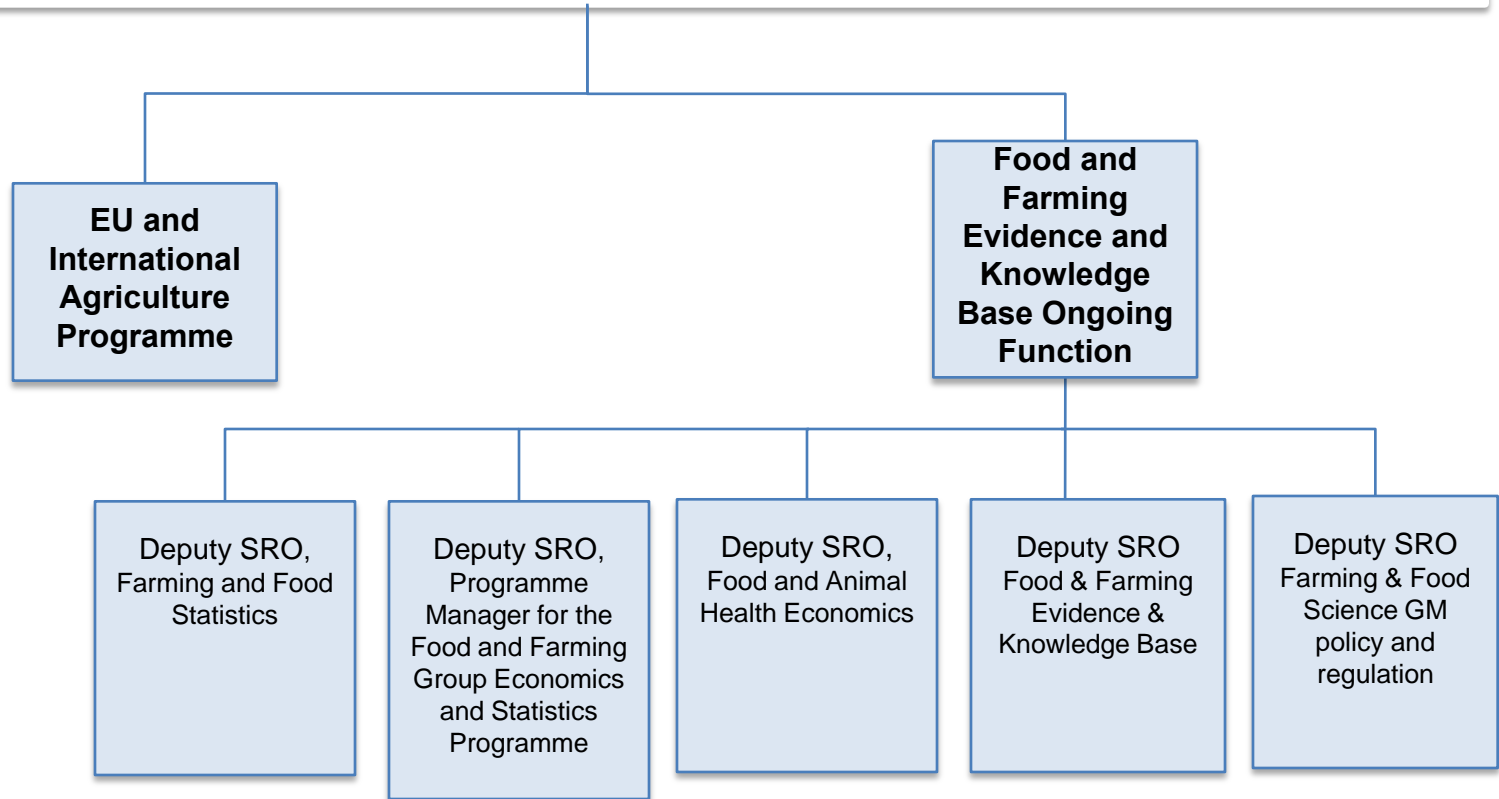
EU and International Agriculture Programme

Food and Farming Evidence and Knowledge Base Ongoing Function

Deputy SRO, Farming and Food Statistics

Deputy SRO, Programme Manager for the Food and Farming Group Economics and Statistics Programme

Deputy SRO, Food and Animal Health Economics

Deputy SRO Food & Farming Evidence & Knowledge Base

Deputy SRO Farming & Food Science GM policy and regulation